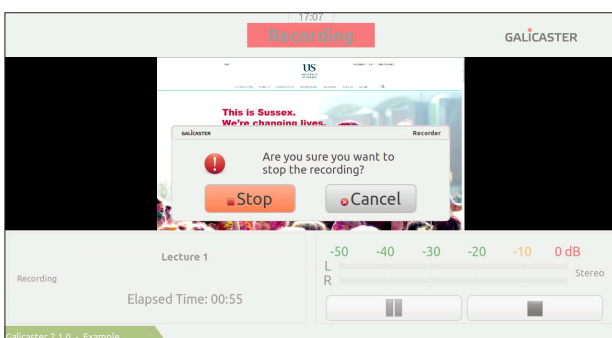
17:07

Recording

GALICASTER

US

This is Sussex.
We're changing lives.

GALICASTER

Recorder

Are you sure you want to stop the recording?

Stop

Cancel

Lecture 1

Recording

Elapsed Time: 00:55

-50 -40 -30 -20 -10 0 dB

L

R

Stereo

Galicaster 2.1.0 - Example